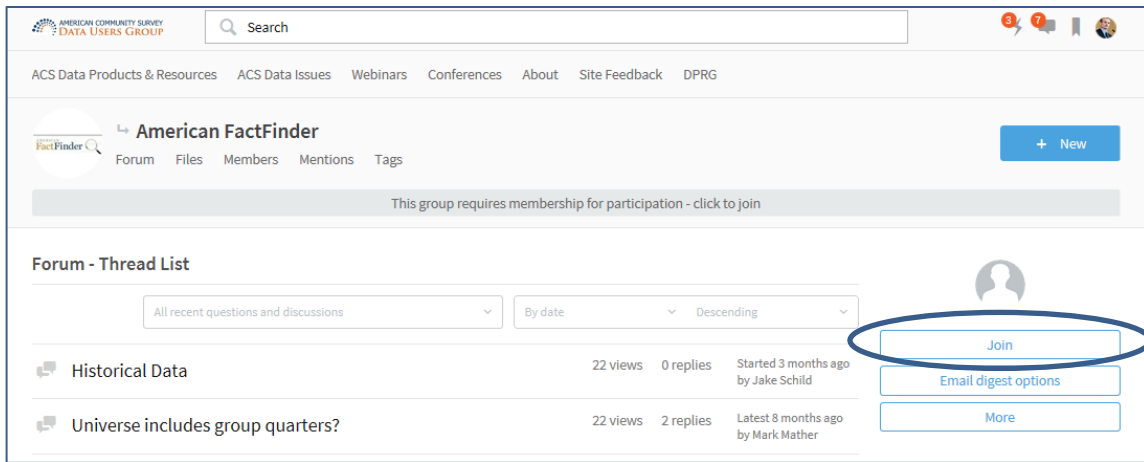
AMERICAN COMMUNITY SURVEY
DATA USERS GROUP

Search

3 7

ACS Data Products & Resources ACS Data Issues Webinars Conferences About Site Feedback DPRG

FactFinder

American FactFinder

Forum Files Members Mentions Tags

+ New

This group requires membership for participation - click to join

Forum - Thread List

All recent questions and discussions

By date

Descending

Join

Email digest options

More

Historical Data 22 views 0 replies Started 3 months ago by Jake Schild

Universe includes group quarters? 22 views 2 replies Latest 8 months ago by Mark Mather